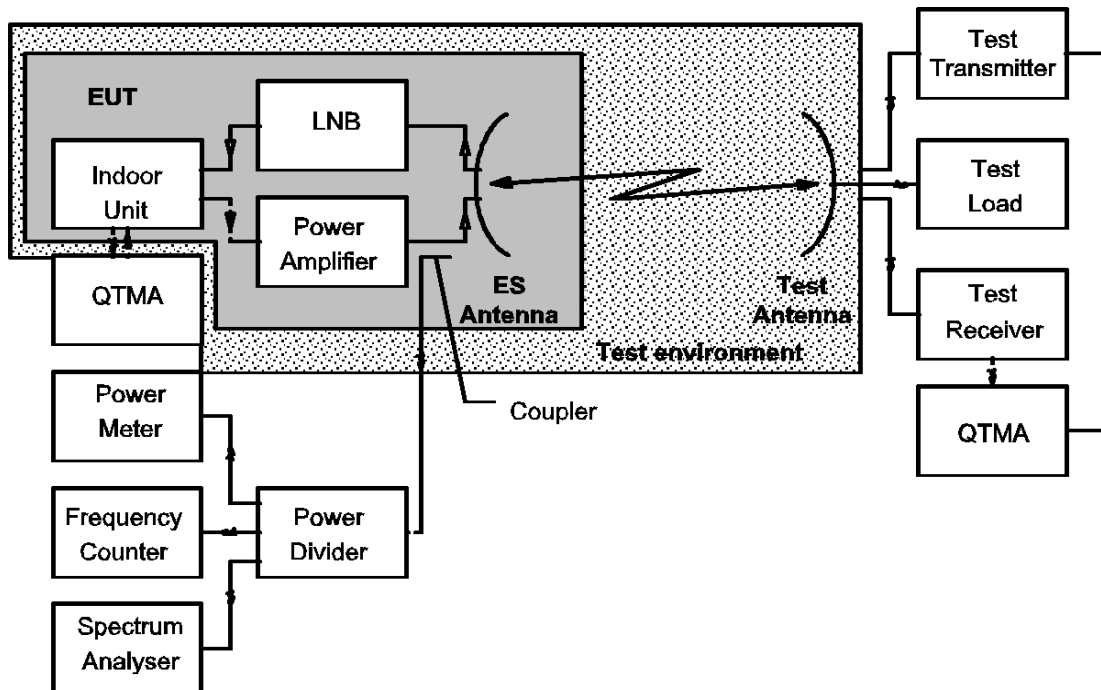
EUT

LNB

Indoor Unit

Power Amplifier

ES Antenna

QTMA

Test Antenna

Test environment

Test Transmitter

Test Load

Test Receiver

QTMA

Coupler

Power Meter

Frequency Counter

Power Divider

Spectrum Analyser